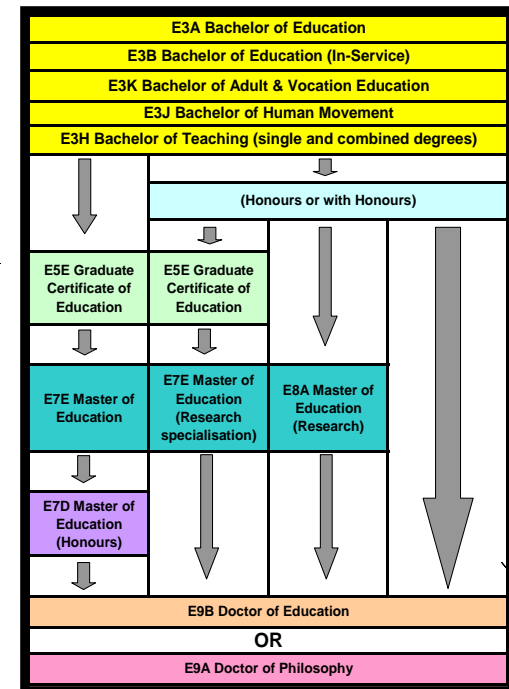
E3A Bachelor of Education

E3B Bachelor of Education (In-Service)

E3K Bachelor of Adult & Vocation Education

E3J Bachelor of Human Movement

E3H Bachelor of Teaching (single and combined degrees)

(Honours or with Honours)

E5E Graduate Certificate of Education

E5E Graduate Certificate of Education

E7E Master of Education

E7E Master of Education (Research specialisation)

E8A Master of Education (Research)

E7D Master of Education (Honours)

E9B Doctor of Education

OR

E9A Doctor of Philosophy